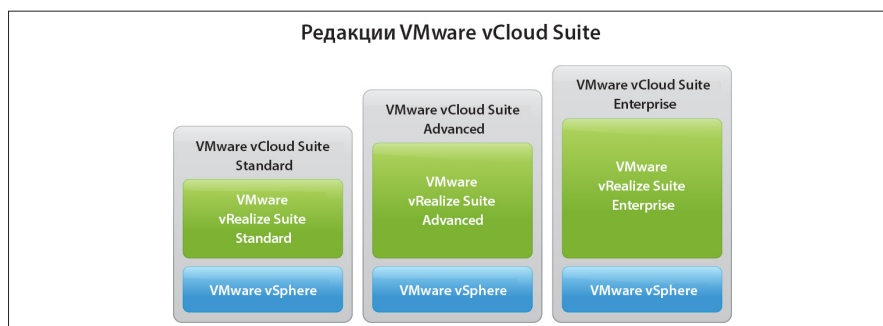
Редакции VMware vCloud Suite

VMware vCloud Suite Standard

VMware vRealize Suite Standard

VMware vSphere

VMware vCloud Suite Advanced

VMware vRealize Suite Advanced

VMware vSphere

VMware vCloud Suite Enterprise

VMware vRealize Suite Enterprise

VMware vSphere